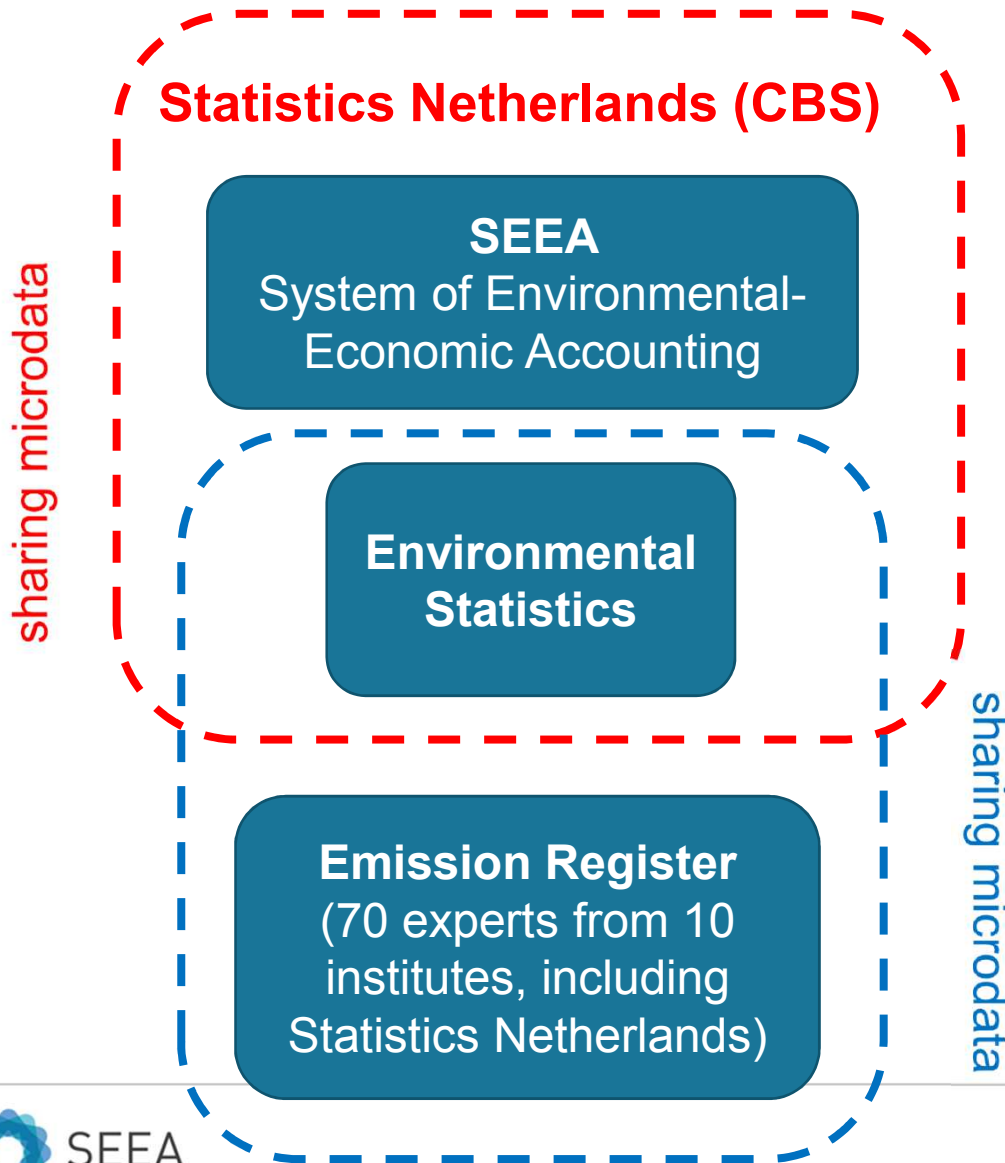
Statistics Netherlands (CBS)

sharing microdata

SEEA
System of Environmental-Economic Accounting

Environmental Statistics

sharing microdata

Emission Register
(70 experts from 10 institutes, including Statistics Netherlands)

SEEA